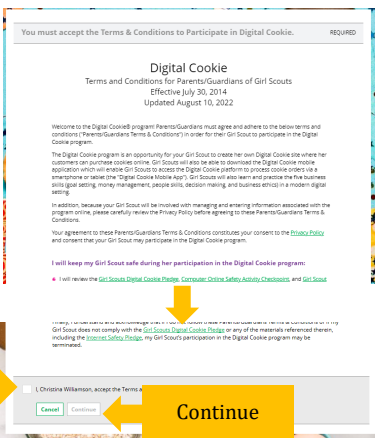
You must accept the Terms & Conditions to Participate in Digital Cookie. REQUIRED

Digital Cookie
Terms and Conditions for Parents/Guardians of Girl Scouts
Effective July 30, 2014
Updated August 10, 2022

Welcome to the Digital Cookie® program! Parents/Guardians must agree and adhere to the below terms and conditions ("Parents/Guardians Terms & Conditions") in order for their Girl Scout to participate in the Digital Cookie program.

The Digital Cookie program is an opportunity for your Girl Scout to create her own Digital Cookie site where her customers can purchase cookies online. Girl Scouts will also be able to download the Digital Cookie mobile application which will enable Girl Scouts to access the Digital Cookie platform to process cookie orders via a smartphone or tablet (the "Digital Cookie Mobile App"). Girl Scouts will also learn and practice the five business skills (goal setting, money management, people skills, decision making, and business ethics) in a modern digital setting.

In addition, because your Girl Scout will be involved with managing and entering information associated with the program online, please carefully review the Privacy Policy before agreeing to these Parents/Guardians Terms & Conditions.

Your agreement to these Parents/Guardians Terms & Conditions constitutes your consent to the Privacy Policy and consent that your Girl Scout may participate in the Digital Cookie program.

I will keep my Girl Scout safe during her participation in the Digital Cookie program:

I will review the Girl Scouts Digital Cookie Pledge, Computer Online Safety Activity Checkpoints, and Girl Scout

Finally, I understand and acknowledge that if I do not follow these Parents/Guardians Terms & Conditions or if my Girl Scout does not comply with the Girl Scouts Digital Cookie Pledge or any of the materials referenced therein, including the Internet Safety Pledge, my Girl Scout's participation in the Digital Cookie program may be terminated.

I, Christina Williamson, accept the Terms a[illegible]

Cancel Continue

Continue